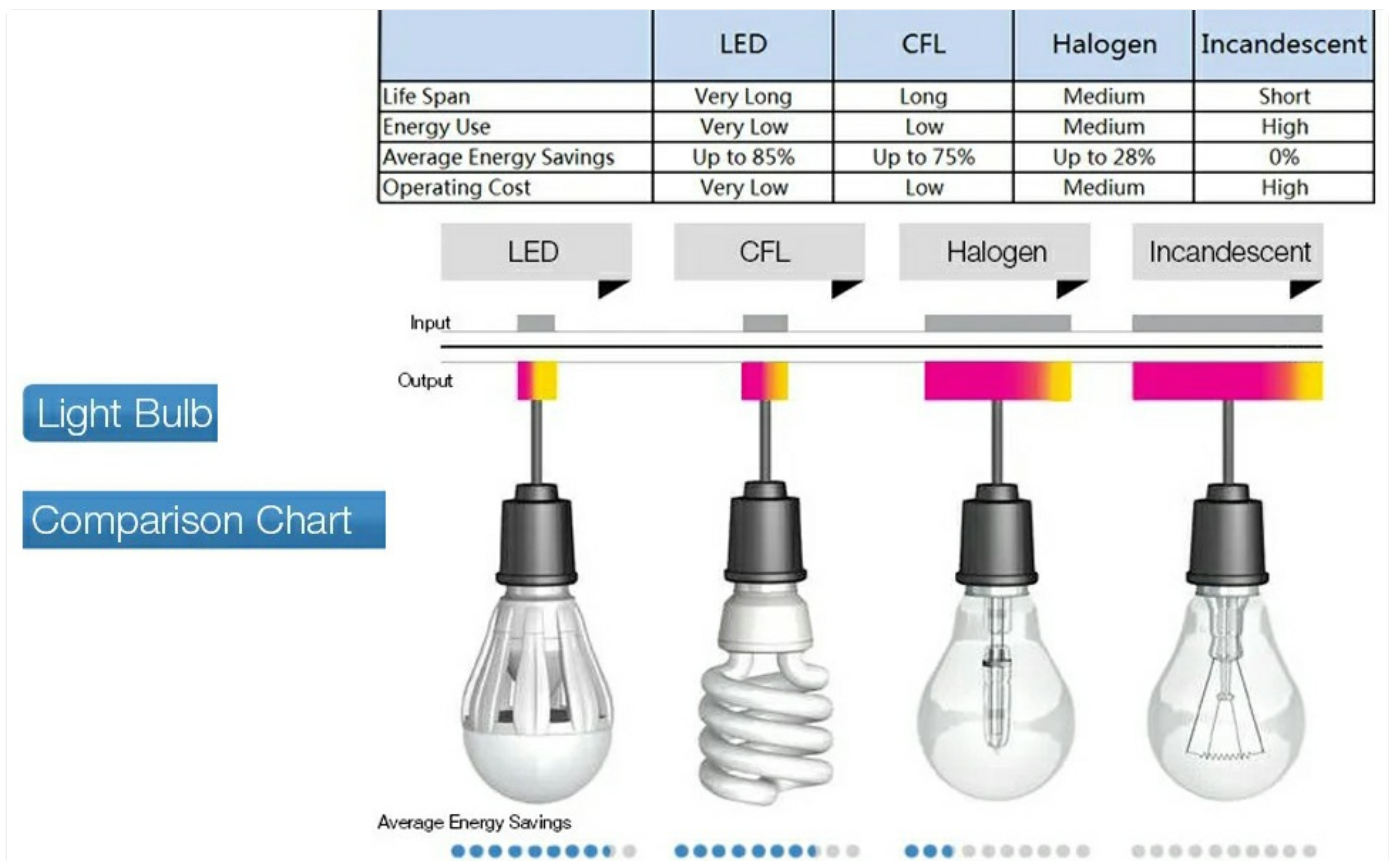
| | LED | CFL | Halogen | Incandescent |
|---|---|---|---|---|
| Life Span | Very Long | Long | Medium | Short |
| Energy Use | Very Low | Low | Medium | High |
| Average Energy Savings | Up to 85% | Up to 75% | Up to 28% | 0% |
| Operating Cost | Very Low | Low | Medium | High |

Light Bulb

Comparison Chart

LED

CFL

Halogen

Incandescent

Input

Output

Average Energy Savings